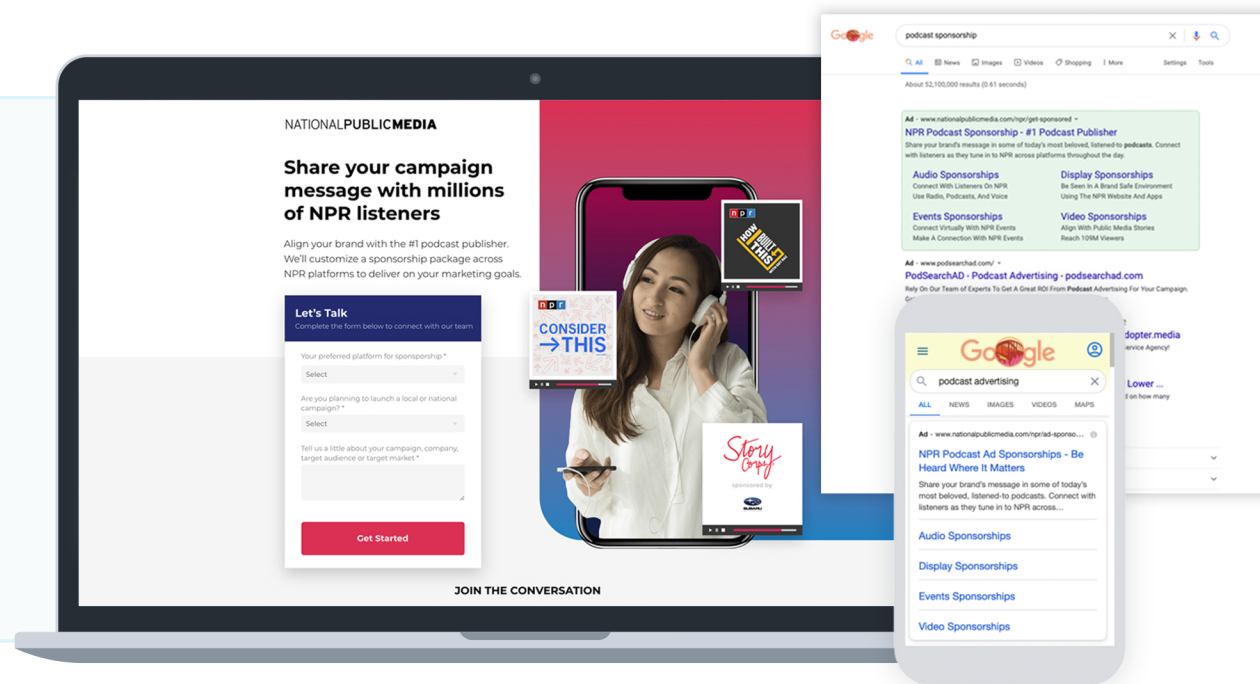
NATIONALPUBLICMEDIA

Share your campaign message with millions of NPR listeners

Align your brand with the #1 podcast publisher. We'll customize a sponsorship package across NPR platforms to deliver on your marketing goals.

Let's Talk
Complete the form below to connect with our team

Your preferred platform for sponsorship *
Select

Are you planning to launch a local or national campaign? *
Select

Tell us a little about your campaign, company, target audience or target market *

Get Started

JOIN THE CONVERSATION

npr
CONSIDER →THIS

npr
HOW I BUILT THIS

Story Corps
sponsored by
SUBARU

Google
podcast sponsorship
All News Images Videos Shopping More Settings Tools
About 52,100,000 results (0.61 seconds)

Ad · www.nationalpublicmedia.com/npr/get-sponsored
NPR Podcast Sponsorship - #1 Podcast Publisher
Share your brand's message in some of today's most beloved, listened-to podcasts. Connect with listeners as they tune in to NPR across platforms throughout the day.
Audio Sponsorships
Connect With Listeners On NPR
Use Radio, Podcasts, And Voice
Display Sponsorships
Be Seen In A Brand Safe Environment
Using The NPR Website And Apps
Events Sponsorships
Connect Virtually With NPR Events
Make A Connection With NPR Events
Video Sponsorships
Align With Public Media Stories
Reach 109M Viewers

Ad · www.podsearchad.com/
PodSearchAD - Podcast Advertising - podsearchad.com
Rely On Our Team of Experts To Get A Great ROI From Podcast Advertising For Your Campaign.
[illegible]dopter.media
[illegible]ervice Agency!
Lower ...
how many

Google
podcast advertising
ALL NEWS IMAGES VIDEOS MAPS
Ad · www.nationalpublicmedia.com/npr/ad-sponso...
NPR Podcast Ad Sponsorships - Be Heard Where It Matters
Share your brand's message in some of today's most beloved, listened-to podcasts. Connect with listeners as they tune in to NPR across...
Audio Sponsorships
Display Sponsorships
Events Sponsorships
Video Sponsorships